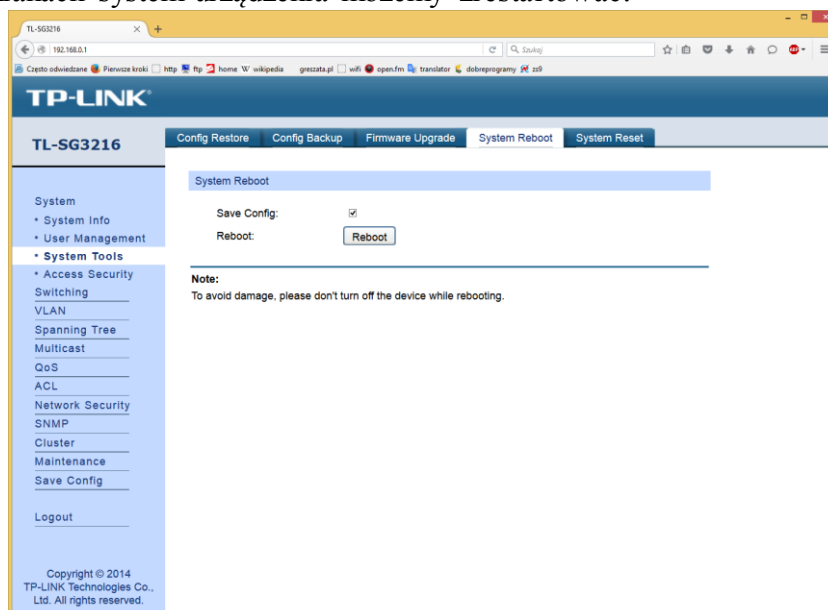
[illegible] system urządzenia możemy zrestartować.

TL-SG3216
192.168.0.1
Szukaj
Często odwiedzane Pierwsze kroki http ftp home wikipedia greszata.pl wifi open.fm translator dobreprogramy zs9

TP-LINK

TL-SG3216

Config Restore | Config Backup | Firmware Upgrade | System Reboot | System Reset

System
• System Info
• User Management
• System Tools
• Access Security
Switching
VLAN
Spanning Tree
Multicast
QoS
ACL
Network Security
SNMP
Cluster
Maintenance
Save Config

Logout

Copyright © 2014 TP-LINK Technologies Co., Ltd. All rights reserved.

System Reboot

Save Config:
Reboot: Reboot

Note:
To avoid damage, please don't turn off the device while rebooting.